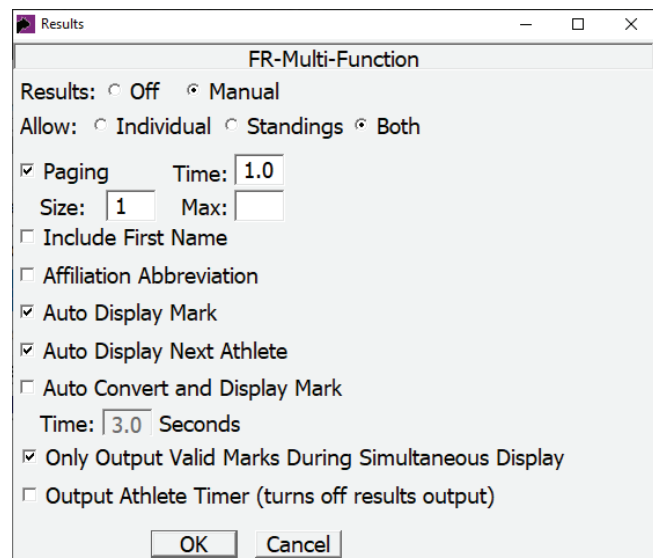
Results

FR-Multi-Function

Results: Off Manual

Allow: Individual Standings Both

Paging Time: 1.0

Size: 1 Max:

Include First Name

Affiliation Abbreviation

Auto Display Mark

Auto Display Next Athlete

Auto Convert and Display Mark

Time: 3.0 Seconds

Only Output Valid Marks During Simultaneous Display

Output Athlete Timer (turns off results output)

OK Cancel